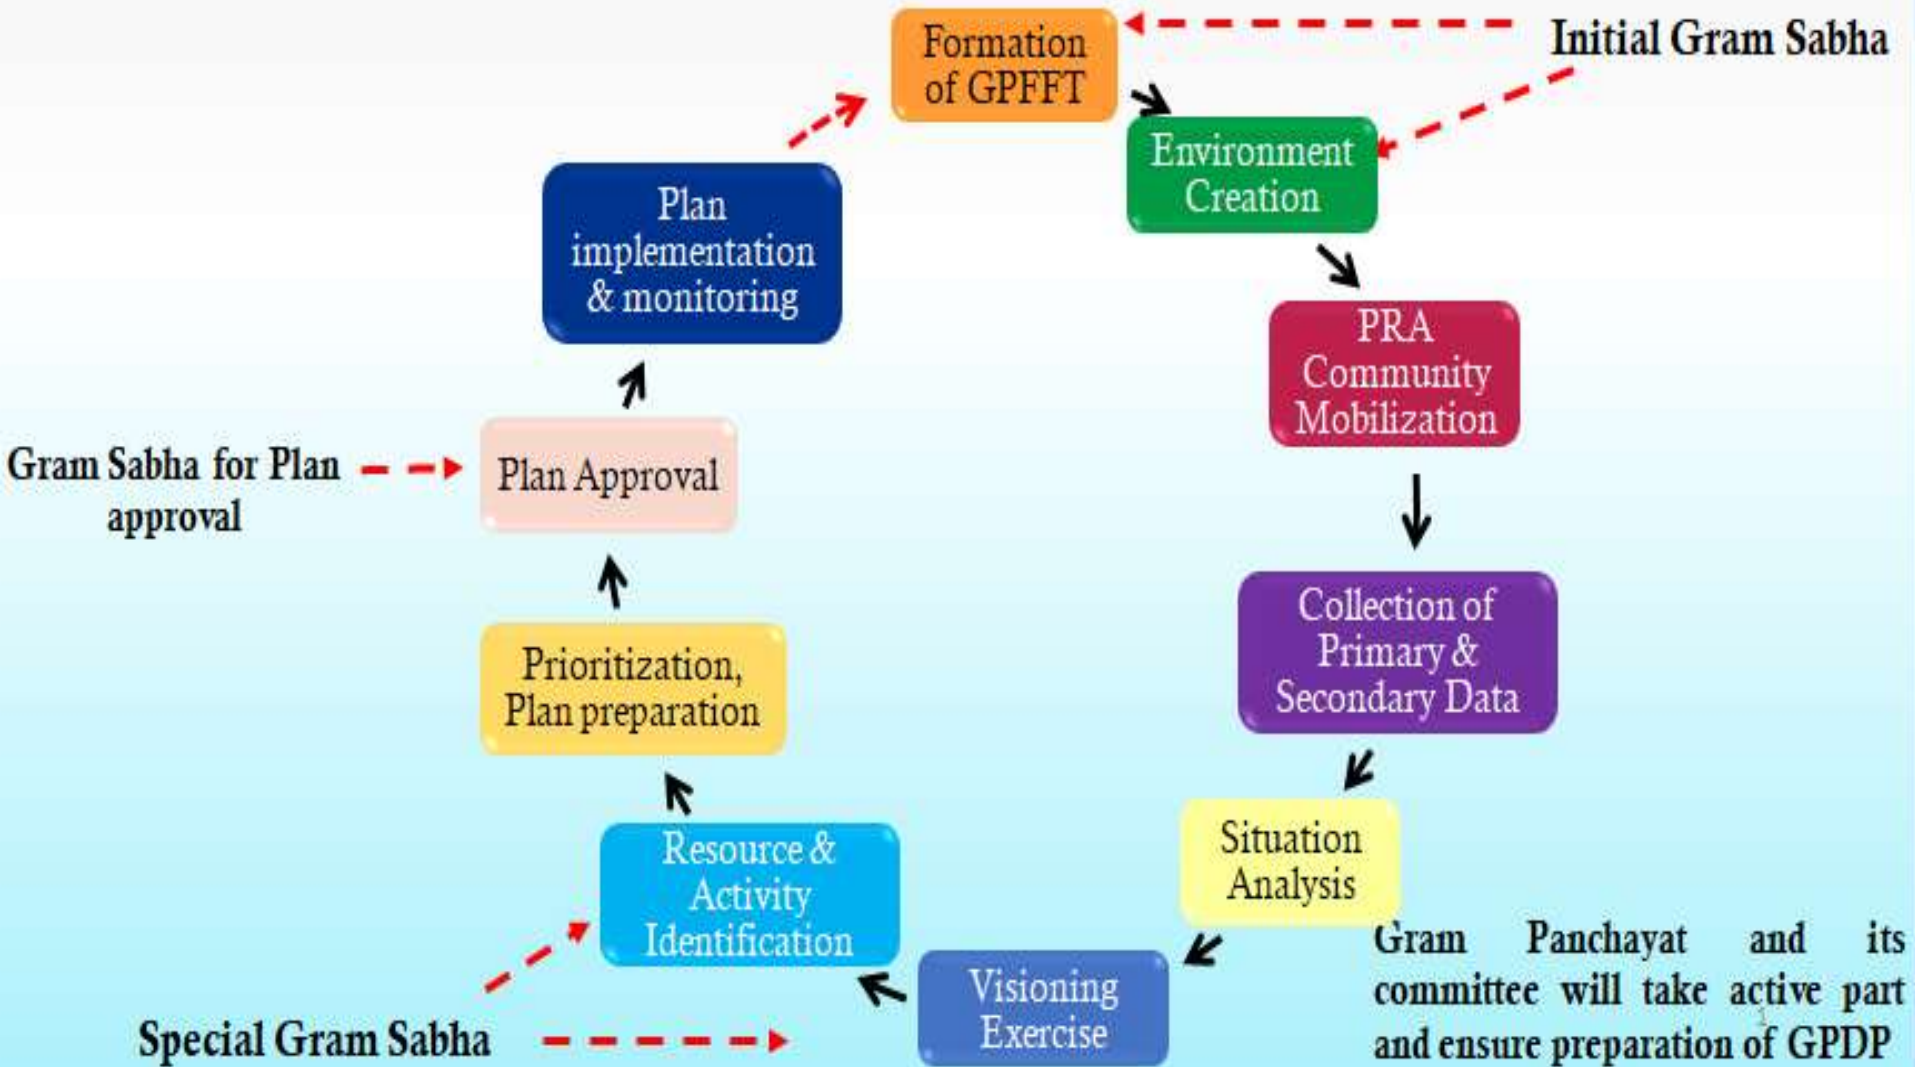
Formation of GPFFT

Initial Gram Sabha

Environment Creation

PRA Community Mobilization

Collection of Primary & Secondary Data

Situation Analysis

Gram Panchayat and its committee will take active part and ensure preparation of GPDP

Visioning Exercise

Resource & Activity Identification

Special Gram Sabha

Prioritization, Plan preparation

Plan Approval

Gram Sabha for Plan approval

Plan implementation & monitoring